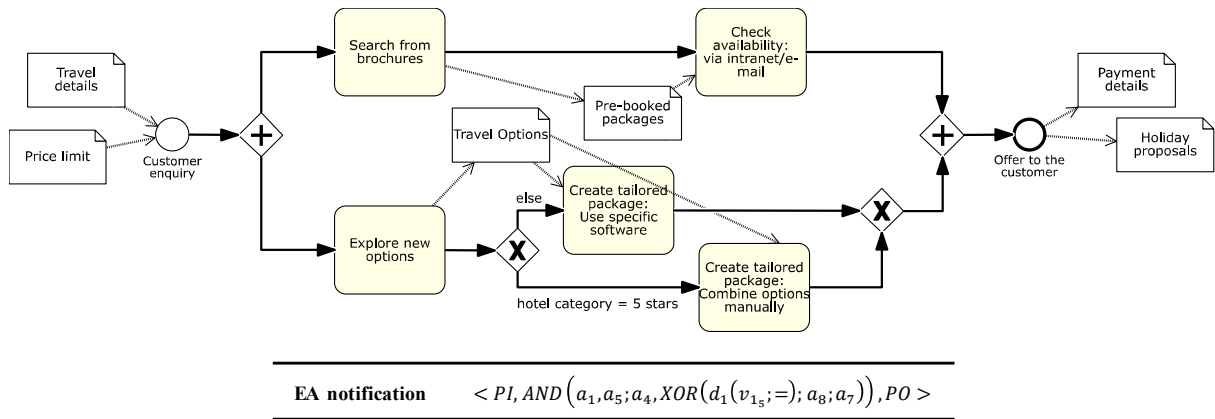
Travel details

Price limit

Customer enquiry

Search from brochures

Check availability: via intranet/e-mail

Pre-booked packages

Travel Options

else

Create tailored package: Use specific software

Explore new options

Create tailored package: Combine options manually

hotel category = 5 stars

Offer to the customer

Payment details

Holiday proposals

| EA notification | $< PI, AND\left(a_1, a_5; a_4, XOR\left(d_1(v_{1_5}; =); a_8; a_7\right)\right), PO >$ |
|---|---|